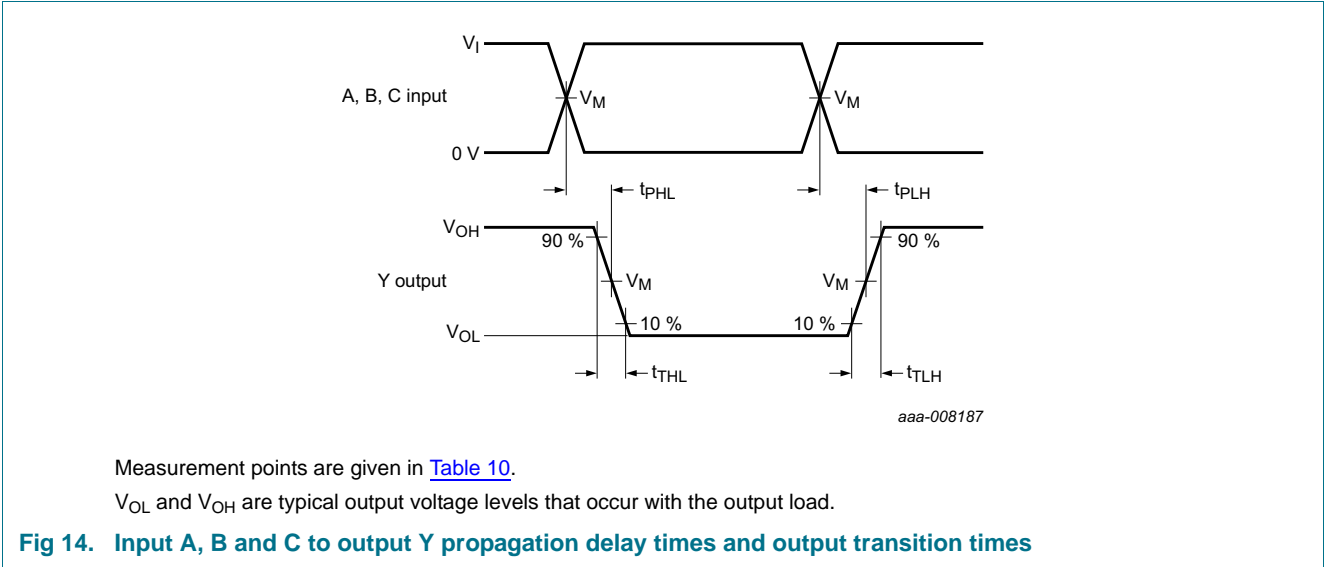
$V_I$

A, B, C input

$V_M$

$V_M$

0 V

$t_{PHL}$

$t_{PLH}$

$V_{OH}$

90 %

90 %

Y output

$V_M$

$V_M$

$V_{OL}$

10 %

10 %

$t_{THL}$

$t_{TLH}$

aaa-008187

Measurement points are given in Table 10.

$V_{OL}$ and $V_{OH}$ are typical output voltage levels that occur with the output load.

Fig 14. Input A, B and C to output Y propagation delay times and output transition times